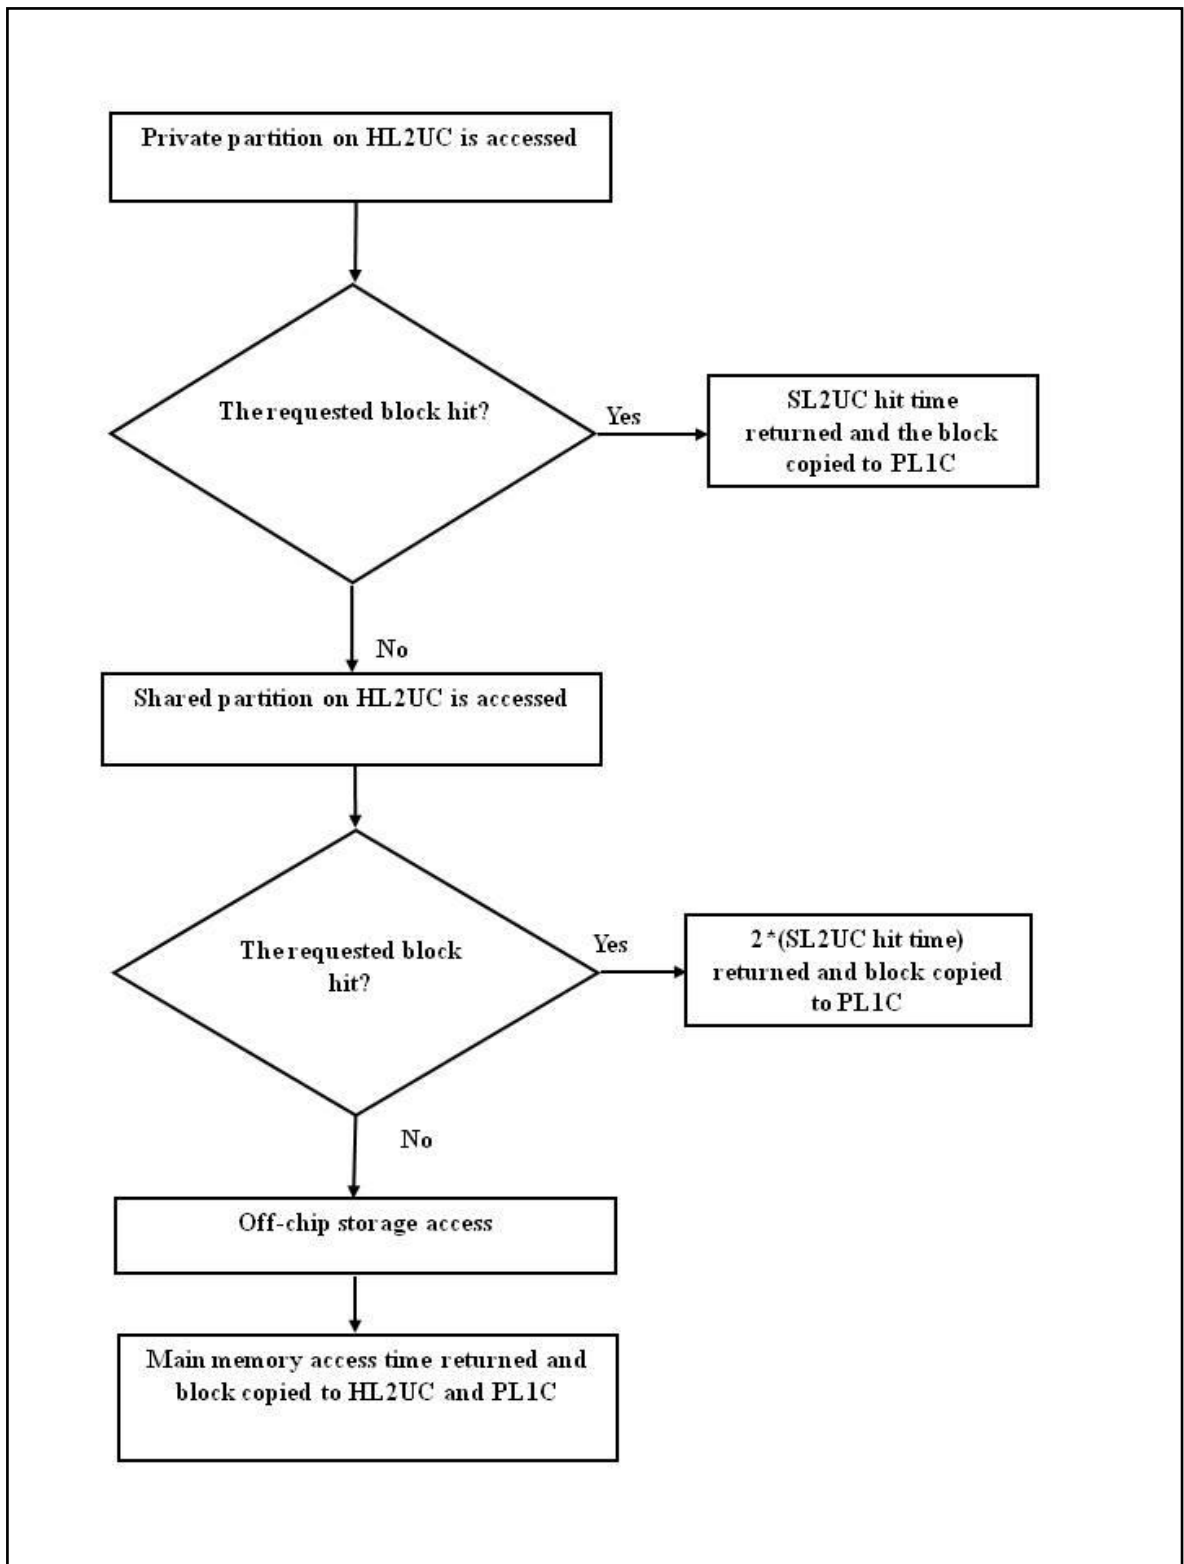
Private partition on HL2UC is accessed

The requested block hit?

Yes

SL2UC hit time returned and the block copied to PL1C

No

Shared partition on HL2UC is accessed

The requested block hit?

Yes

2*(SL2UC hit time) returned and block copied to PL1C

No

Off-chip storage access

Main memory access time returned and block copied to HL2UC and PL1C